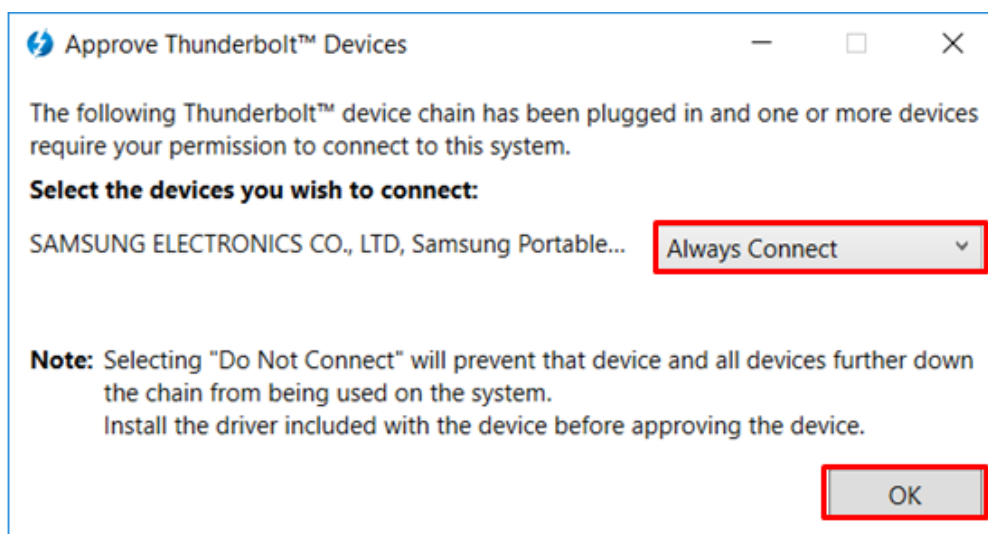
Approve Thunderbolt™ Devices

The following Thunderbolt™ device chain has been plugged in and one or more devices require your permission to connect to this system.

**Select the devices you wish to connect:**

SAMSUNG ELECTRONICS CO., LTD, Samsung Portable...

Always Connect

**Note:** Selecting "Do Not Connect" will prevent that device and all devices further down the chain from being used on the system.
Install the driver included with the device before approving the device.

OK